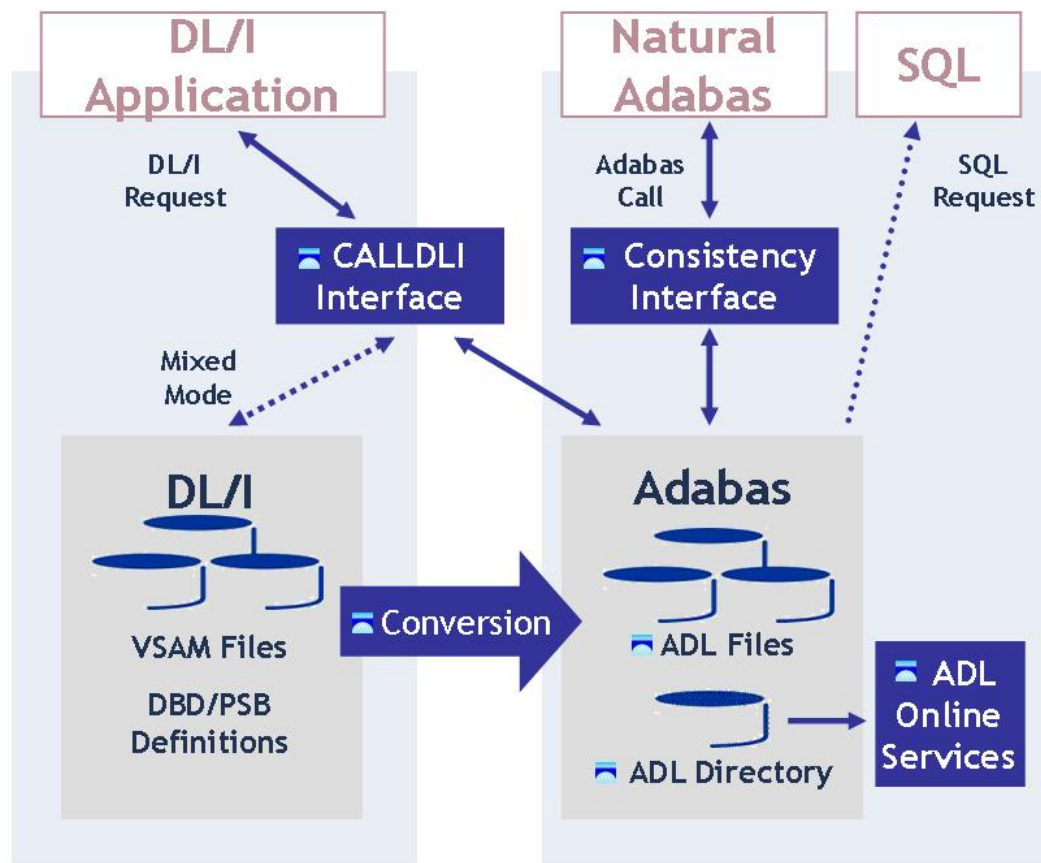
DL/I Application

Natural Adabas

SQL

DL/I Request

Adabas Call

SQL Request

CALLDLI Interface

Consistency Interface

Mixed Mode

DL/I

VSAM Files

DBD/PSB Definitions

Conversion

Adabas

ADL Files

ADL Directory

ADL Online Services